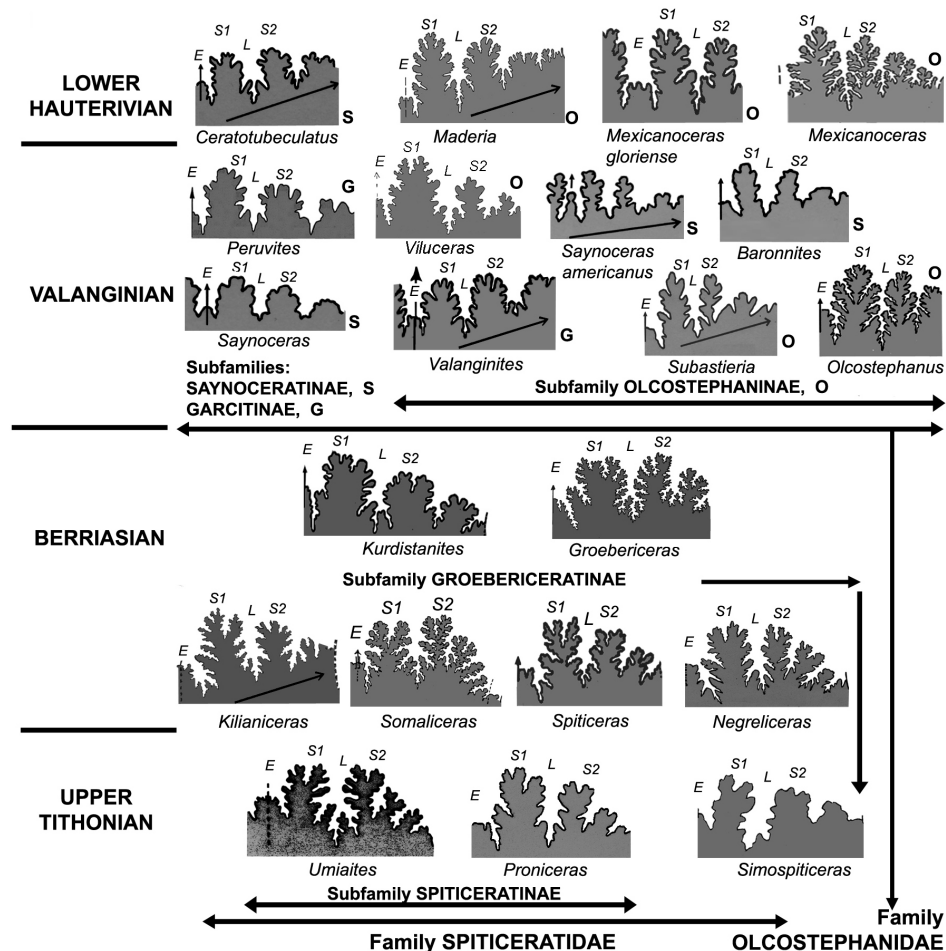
LOWER HAUTERIVIAN

E S1 L S2 S Ceratotubeculatus

S1 E L S2 O Maderia

S1 E L S2 O Mexicanoceras gloriense

S1 L S2 O Mexicanoceras

E S1 L S2 G Peruvites

E S1 S2 O Viluceras

S Saynoceras americanus

S1 L S2 S Baronnites

VALANGINIAN

E S1 L S2 S Saynoceras

E S1 L S2 G Valanginites

S1 S2 E O Subastieria

S1 L S2 O E Olcostephanus

Subfamilies: SAYNOCERATINAE, S GARCITINAE, G

Subfamily OLCOSTEPHANINAE, O

BERRIASIAN

E S1 L S2 Kurdistanites

E S1 L S2 Groebericeras

Subfamily GROEBERICERATINAE

S1 L S2 E Kilianiceras

S1 S2 E Somaliceras

S1 L S2 Spiticeras

S1 L S2 E Negreliceras

UPPER TITHONIAN

E S1 L S2 Umiaites

S1 L S2 E Proniceras

S1 L S2 E Simospiticeras

Subfamily SPITICERATINAE

Family SPITICERATIDAE

Family OLCOSTEPHANIDAE